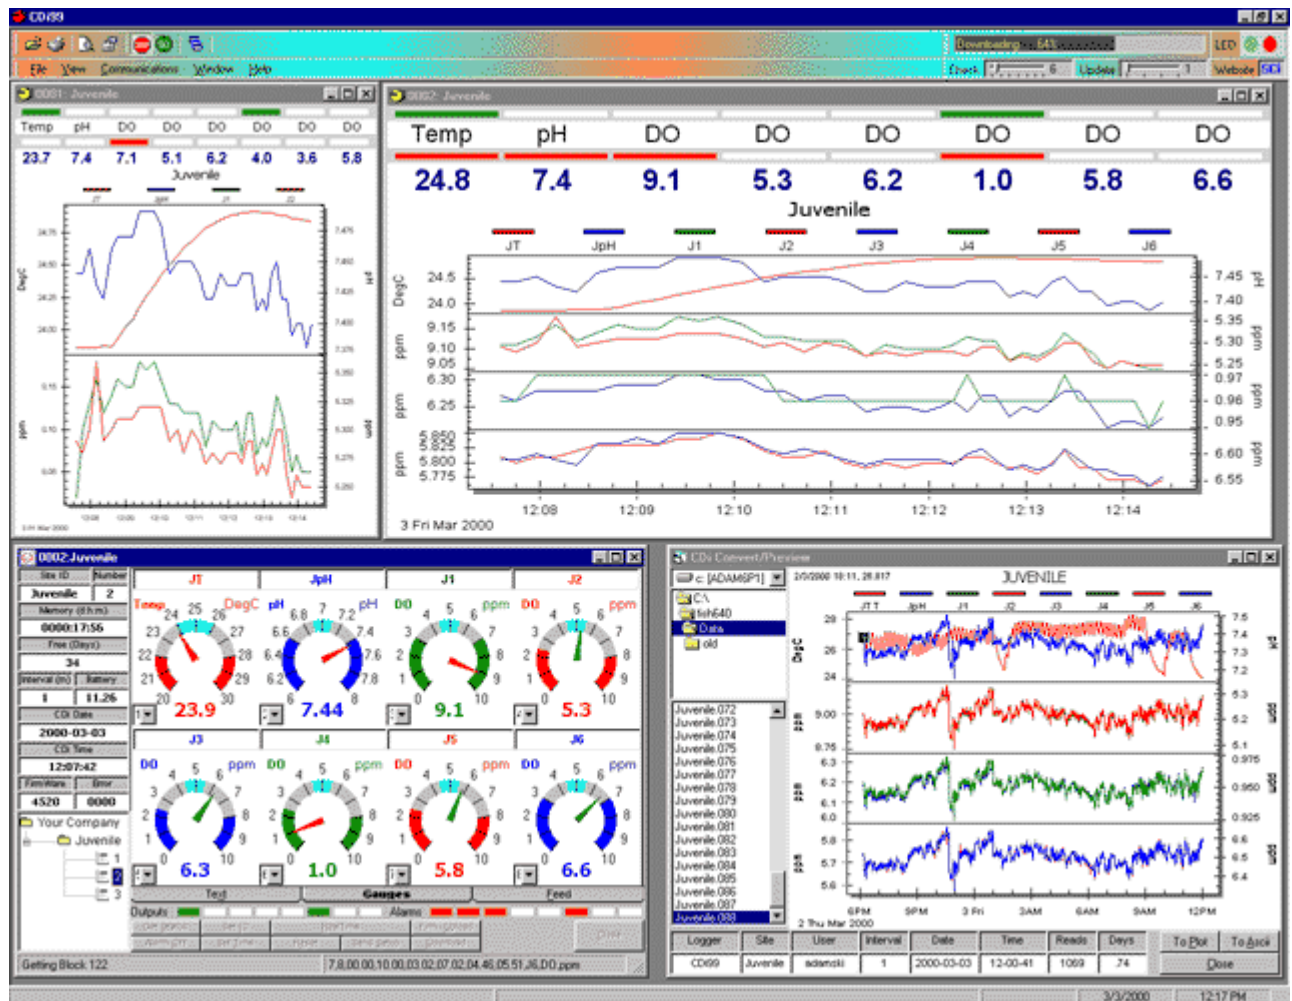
CDI99

File View Communications Window Help

Downloading 64%
LED
Check 6 Update 1 Website

0001: Juvenile

| Temp | pH | DO | DO | DO | DO | DO | DO |
|---|---|---|---|---|---|---|---|
| 23.7 | 7.4 | 7.1 | 5.1 | 6.2 | 4.0 | 3.6 | 5.8 |

Juvenile

0002: Juvenile

| Temp | pH | DO | DO | DO | DO | DO | DO |
|---|---|---|---|---|---|---|---|
| 24.8 | 7.4 | 9.1 | 5.3 | 6.2 | 1.0 | 5.8 | 6.6 |

Juvenile

JT JpH J1 J2 J3 J4 J5 J6

DegC 24.5 24.0 7.45 7.40 pH
ppm 9.15 9.10 9.05 5.35 5.30 5.25 ppm
ppm 6.30 6.25 0.97 0.96 0.95 ppm
ppm 5.850 5.825 5.800 5.775 6.60 6.55 ppm

12:08 12:09 12:10 12:11 12:12 12:13 12:14
3 Fri Mar 2000

0002:Juvenile

Site ID Number
Juvenile 2
Memory (d:h:m)
0000:17:56
Free (Days)
34
Interval (m) Battery
1 11.26
CDI Date
2000-03-03
CDI Time
12:07:42
Firmware Error
4520 0000

Your Company
Juvenile
1
2
3

JT JpH J1 J2
Temp DegC 23.9 pH 7.44 DO ppm 9.1 DO ppm 5.3
J3 J4 J5 J6
DO ppm 6.3 DO ppm 1.0 DO ppm 5.8 DO ppm 6.6

Text Gauges Feed
Outputs Alarms

Getting Block 122
7,8,00,00,10,00,03,02,07,02,04,46,05,51,J6,DO,ppm

CDI Convert/Preview

c: [ADAMSP1]
C:\
fish640
Data
old

Juvenile.072
Juvenile.073
Juvenile.074
Juvenile.075
Juvenile.076
Juvenile.077
Juvenile.078
Juvenile.079
Juvenile.080
Juvenile.081
Juvenile.082
Juvenile.083
Juvenile.084
Juvenile.085
Juvenile.086
Juvenile.087
Juvenile.088

JUVENILE
JT JpH J1 J2 J3 J4 J5 J6

6PM 9PM 3 Fri 3AM 6AM 9AM 12PM
2 Thu Mar 2000

| Logger | Site | User | Interval | Date | Time | Reads | Days |
|---|---|---|---|---|---|---|---|
| CDI99 | Juvenile | adamski | 1 | 2000-03-03 | 12-00-41 | 1069 | .74 |

To Plot To Ascii
Done

3/3/2000 12:17 PM